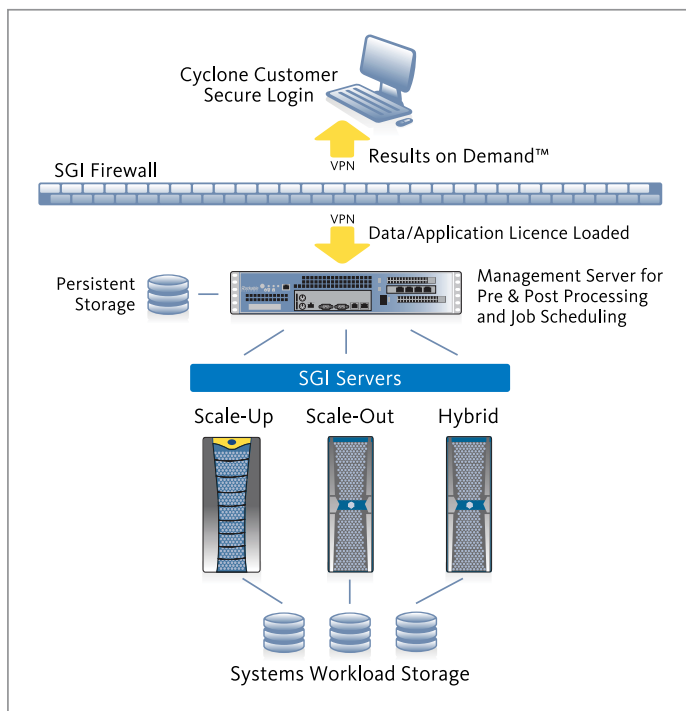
Cyclone Customer Secure Login

VPN

Results on Demand™

SGI Firewall

VPN

Data/Application Licence Loaded

Persistent Storage

Management Server for Pre & Post Processing and Job Scheduling

SGI Servers

Scale-Up

Scale-Out

Hybrid

Systems Workload Storage